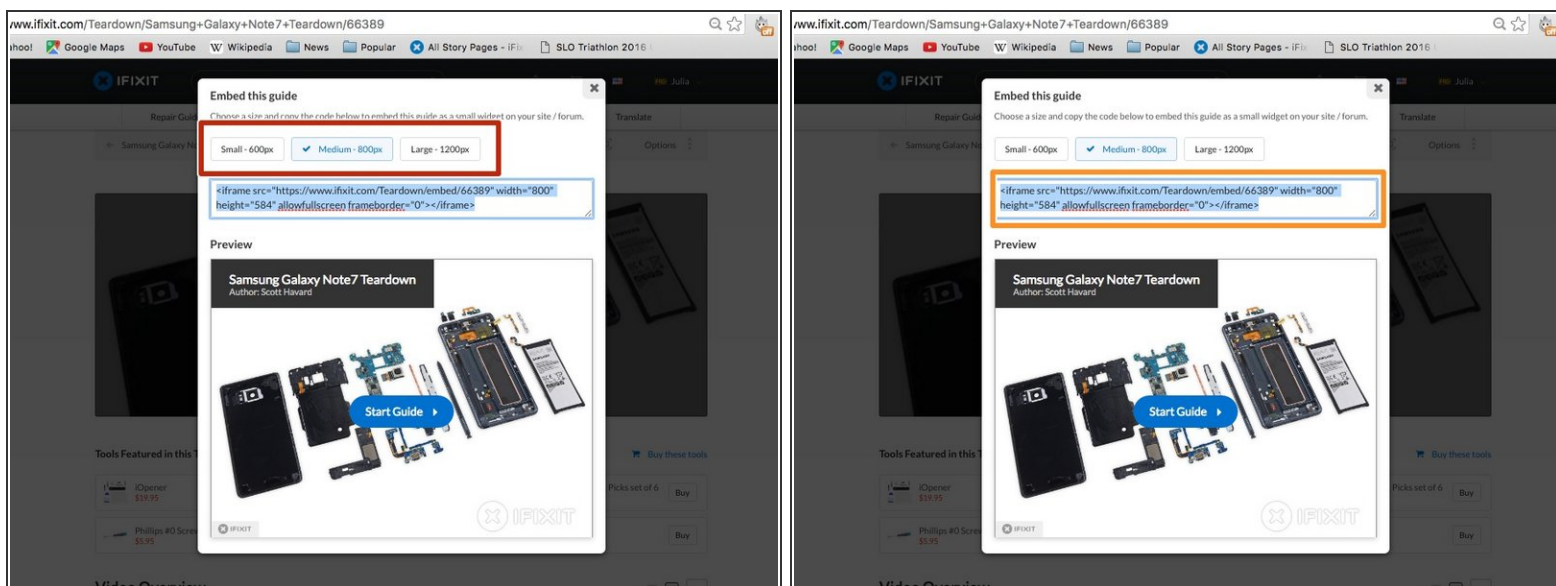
/ww.ifixit.com/Teardown/Samsung+Galaxy+Note7+Teardown/66389

hoo! Google Maps YouTube Wikipedia News Popular All Story Pages - iFix SLO Triathlon 2016

IFIXIT

Julia

Repair Guid

Translate

Samsung Galaxy No

Options

Embed this guide

Choose a size and copy the code below to embed this guide as a small widget on your site / forum.

Small - 600px | Medium - 800px | Large - 1200px

<iframe src="https://www.ifixit.com/Teardown/embed/66389" width="800" height="584" allowfullscreen frameborder="0"></iframe>

Preview

Samsung Galaxy Note7 Teardown
Author: Scott Havard

Start Guide

IFIXIT

IFIXIT

Tools Featured in this T

Buy these tools

iOpener
$19.95

Picks set of 6

Buy

Phillips #0 Screw
$5.95

Buy

/ww.ifixit.com/Teardown/Samsung+Galaxy+Note7+Teardown/66389

hoo! Google Maps YouTube Wikipedia News Popular All Story Pages - iFix SLO Triathlon 2016

IFIXIT

Julia

Repair Guid

Translate

Samsung Galaxy No

Options

Embed this guide

Choose a size and copy the code below to embed this guide as a small widget on your site / forum.

Small - 600px | Medium - 800px | Large - 1200px

<iframe src="https://www.ifixit.com/Teardown/embed/66389" width="800" height="584" allowfullscreen frameborder="0"></iframe>

Preview

Samsung Galaxy Note7 Teardown
Author: Scott Havard

Start Guide

IFIXIT

IFIXIT

Tools Featured in this T

Buy these tools

iOpener
$19.95

Picks set of 6

Buy

Phillips #0 Screw
$5.95

Buy